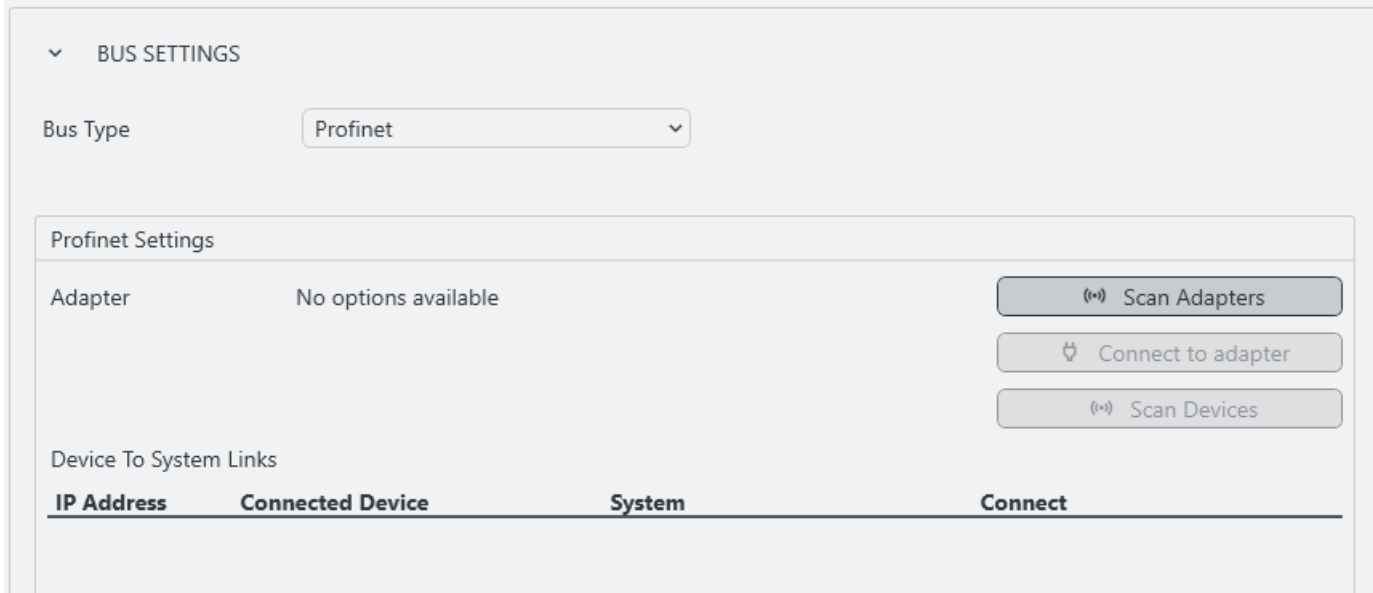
BUS SETTINGS

Bus Type Profinet

Profinet Settings

Adapter No options available

Scan Adapters

Connect to adapter

Scan Devices

Device To System Links

| IP Address | Connected Device | System | Connect |
|---|---|---|---|